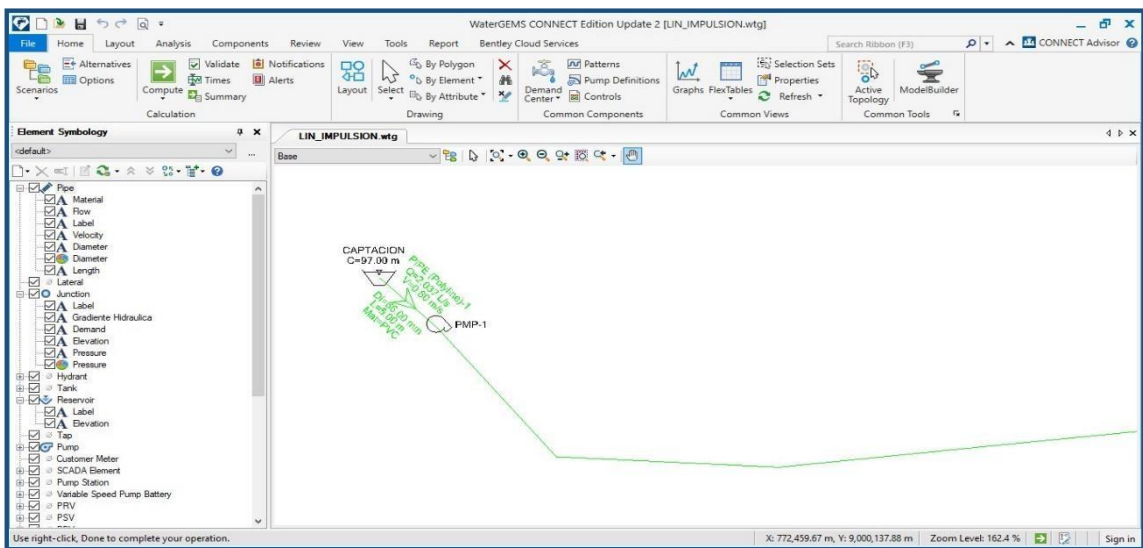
WaterGEMS CONNECT Edition Update 2 [LIN_IMPULSION.wtg]

File Home Layout Analysis Components Review View Tools Report Bentley Cloud Services

Search Ribbon (F3)

CONNECT Advisor

Scenarios Alternatives Options

Compute Validate Times Summary Notifications Alerts

Calculation

Layout Select By Polygon By Element By Attribute

Drawing

Demand Center Patterns Pump Definitions Controls

Common Components

Graphs FlexTables Selection Sets Properties Refresh

Common Views

Active Topology ModelBuilder

Common Tools

Element Symbology

<default>

Pipe
Material
Flow
Label
Velocity
Diameter
Diameter
Length
Lateral
Junction
Label
Gradiente Hidraulica
Demand
Elevation
Pressure
Pressure
Hydrant
Tank
Reservoir
Label
Elevation
Tap
Pump
Customer Meter
SCADA Element
Pump Station
Variable Speed Pump Battery
PRV
PSV

LIN_IMPULSION.wtg

Base

CAPTACION
C=97.00 m

PIPE (Polyline)-1
Q=5.037 L/s
V=0.80 m/s
D=85.00 mm
L=5.00 m
Mat=PVC

PMP-1

Use right-click, Done to complete your operation.

X: 772,459.67 m, Y: 9,000,137.88 m Zoom Level: 162.4 % Sign in